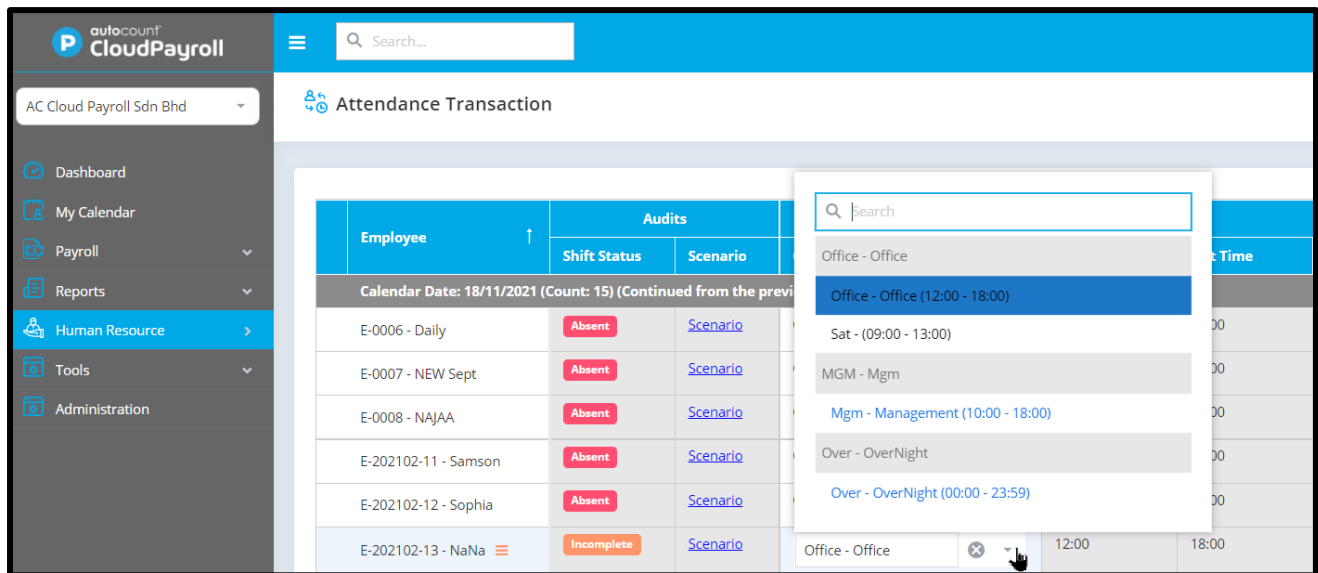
autocount CloudPayroll

Search...

AC Cloud Payroll Sdn Bhd

Dashboard
My Calendar
Payroll
Reports
Human Resource
Tools
Administration

Attendance Transaction

| Employee ↑ | Audits Shift Status | Scenario | | | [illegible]t Time |
|---|---|---|---|---|---|
| Calendar Date: 18/11/2021 (Count: 15) (Continued from the previ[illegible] | | | | | |
| E-0006 - Daily | Absent | Scenario | | | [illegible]00 |
| E-0007 - NEW Sept | Absent | Scenario | | | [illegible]00 |
| E-0008 - NAJAA | Absent | Scenario | | | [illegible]00 |
| E-202102-11 - Samson | Absent | Scenario | | | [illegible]00 |
| E-202102-12 - Sophia | Absent | Scenario | | | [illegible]00 |
| E-202102-13 - NaNa | Incomplete | Scenario | Office - Office | 12:00 | 18:00 |

Search
Office - Office
Office - Office (12:00 - 18:00)
Sat - (09:00 - 13:00)
MGM - Mgm
Mgm - Management (10:00 - 18:00)
Over - OverNight
Over - OverNight (00:00 - 23:59)